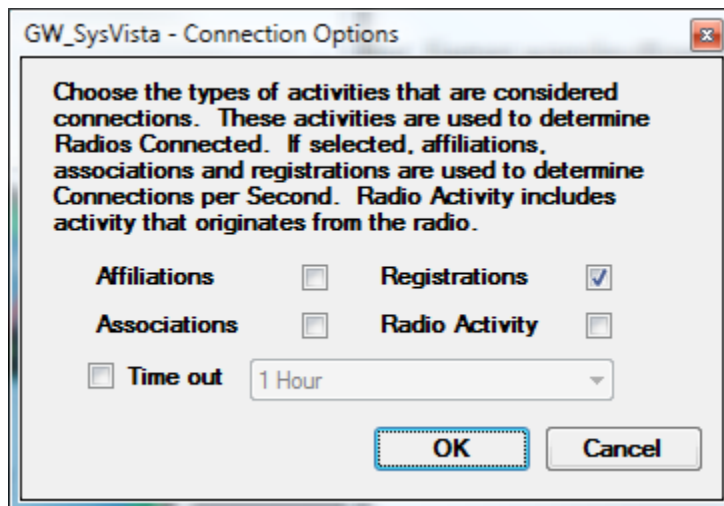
GW_SysVista - Connection Options

Choose the types of activities that are considered connections. These activities are used to determine Radios Connected. If selected, affiliations, associations and registrations are used to determine Connections per Second. Radio Activity includes activity that originates from the radio.

Affiliations

Registrations

Associations

Radio Activity

Time out

1 Hour

OK

Cancel